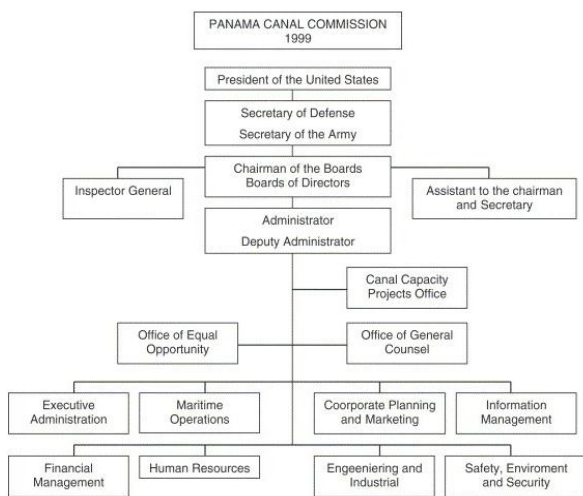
PANAMA CANAL COMMISSION
1999

President of the United States

Secretary of Defense
Secretary of the Army

Chairman of the Boards
Boards of Directors

Inspector General

Assistant to the chairman and Secretary

Administrator
Deputy Administrator

Canal Capacity Projects Office

Office of Equal Opportunity

Office of General Counsel

Executive Administration

Maritime Operations

Coorporate Planning and Marketing

Information Management

Financial Management

Human Resources

Engeeneiring and Industrial

Safety, Enviroment and Security